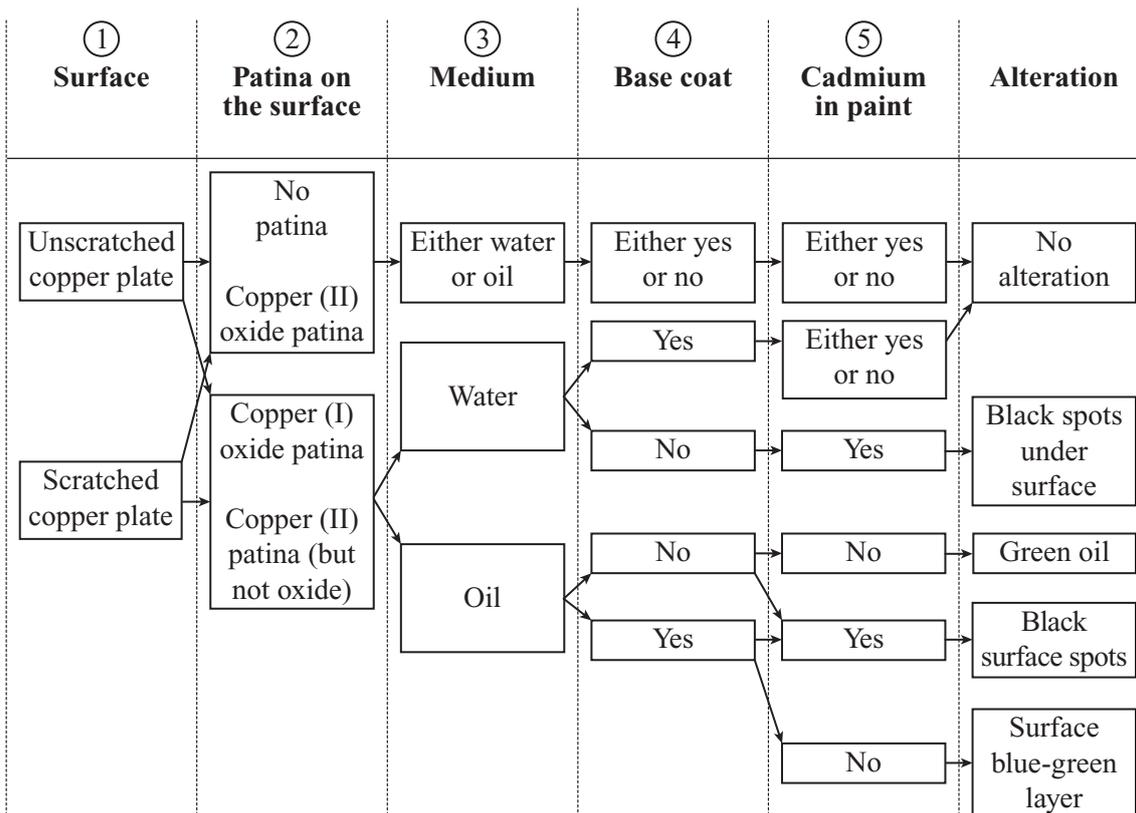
① Surface

② Patina on the surface

③ Medium

④ Base coat

⑤ Cadmium in paint

Alteration

Unscratched copper plate

Scratched copper plate

No patina

Copper (II) oxide patina

Copper (I) oxide patina

Copper (II) patina (but not oxide)

Either water or oil

Water

Oil

Either yes or no

Yes

No

No

Yes

Either yes or no

Either yes or no

Yes

No

Yes

No

No alteration

Black spots under surface

Green oil

Black surface spots

Surface blue-green layer